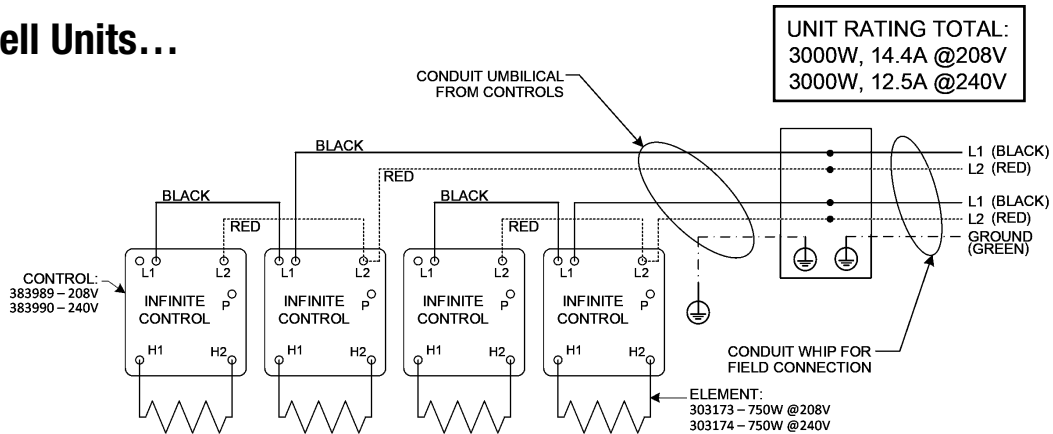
ell Units…

UNIT RATING TOTAL:
3000W, 14.4A @208V
3000W, 12.5A @240V

CONDUIT UMBILICAL FROM CONTROLS

BLACK
RED
BLACK
RED
BLACK
RED

L1 (BLACK)
L2 (RED)
L1 (BLACK)
L2 (RED)
GROUND (GREEN)

CONTROL:
383989 – 208V
383990 – 240V

L1 L2
INFINITE CONTROL
P
H1 H2

L1 L2
INFINITE CONTROL
P
H1 H2

L1 L2
INFINITE CONTROL
P
H1 H2

L1 L2
INFINITE CONTROL
P
H1 H2

CONDUIT WHIP FOR FIELD CONNECTION

ELEMENT:
303173 – 750W @208V
303174 – 750W @240V